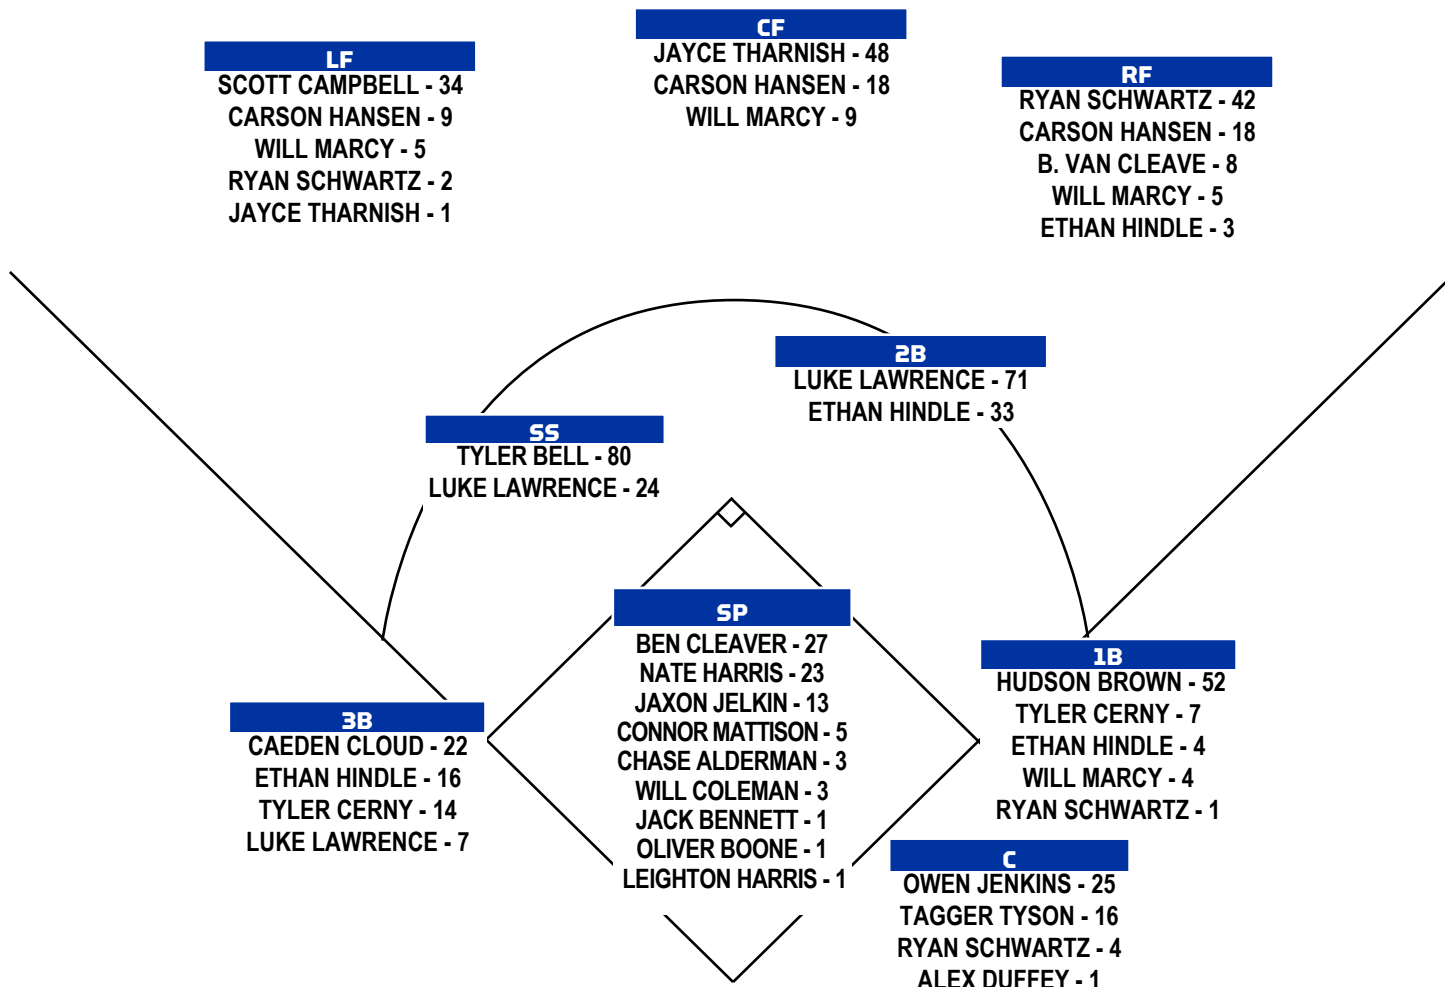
CF
JAYCE THARNISH - 48
CARSON HANSEN - 18
WILL MARCY - 9

LF
SCOTT CAMPBELL - 34
CARSON HANSEN - 9
WILL MARCY - 5
RYAN SCHWARTZ - 2
JAYCE THARNISH - 1

RF
RYAN SCHWARTZ - 42
CARSON HANSEN - 18
B. VAN CLEAVE - 8
WILL MARCY - 5
ETHAN HINDLE - 3

2B
LUKE LAWRENCE - 71
ETHAN HINDLE - 33

SS
TYLER BELL - 80
LUKE LAWRENCE - 24

SP
BEN CLEAVER - 27
NATE HARRIS - 23
JAXON JELKIN - 13
CONNOR MATTISON - 5
CHASE ALDERMAN - 3
WILL COLEMAN - 3
JACK BENNETT - 1
OLIVER BOONE - 1
LEIGHTON HARRIS - 1

1B
HUDSON BROWN - 52
TYLER CERNY - 7
ETHAN HINDLE - 4
WILL MARCY - 4
RYAN SCHWARTZ - 1

3B
CAEDEN CLOUD - 22
ETHAN HINDLE - 16
TYLER CERNY - 14
LUKE LAWRENCE - 7

C
OWEN JENKINS - 25
TAGGER TYSON - 16
RYAN SCHWARTZ - 4
ALEX DUFFEY - 1